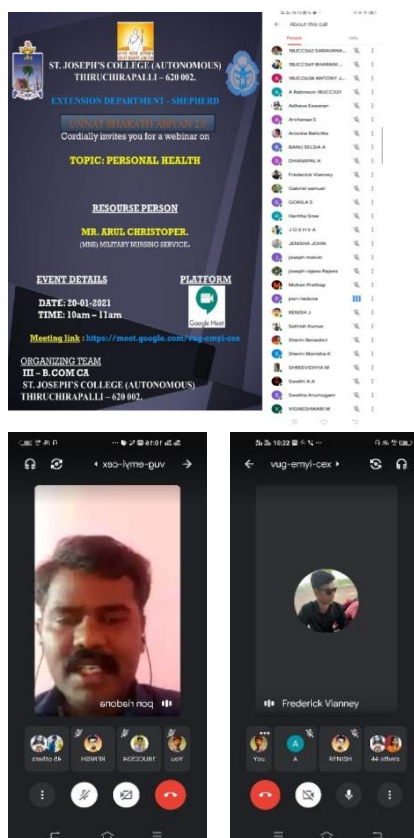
ST. JOSEPH'S COLLEGE (AUTONOMOUS)
THIRUCHIRAPALLI – 620 002.

EXTENSION DEPARTMENT - SHEPHERD

UNNAT BHARATH ABIYAN 2.0

Cordially invites you for a webinar on

TOPIC: PERSONAL HEALTH

RESOURSE PERSON

MR. ARUL CHRISTOPER.
(MNS) MILITARY NURSING SERVICE.

EVENT DETAILS

DATE: 20-01-2021
TIME: 10am – 11am

PLATFORM

Google Meet

Meeting link : https://meet.google.com/vug-emyi-cex

ORGANIZING TEAM
III – B.COM CA
ST. JOSEPH'S COLLEGE (AUTONOMOUS)
THIRUCHIRAPALLI – 620 002.

About this call

People

18UCC542 SARAVANA...
18UCC541 BHARANI ...
18UCC438 ANTONY J...
A Robinson 18UCC521
Adhava Eswaran
Archanaa S
Arockia Belicitta
BANU SELSIA A
DHANAPAL K
Frederick Vianney
Gabriel samuel
GOKILA S
Haritha Sree
J O S H V A
JENISHA JOHN
joseph melvin
joseph rajesu Rajesu
Mohan Prathap
pon rasbina
RENISH J
Sathish Kumar
Sherin Benedict
Sherin Monisha K
SHREEVIDHYA M
Swathi A.A
Swetha Arumugam
VIGNESHWAR M

vug-emyi-cex

pon rasbina

You

18UCC538

RENISH

45 others

vug-emyi-cex

Frederick Vianney

You

A

RENISH

44 others